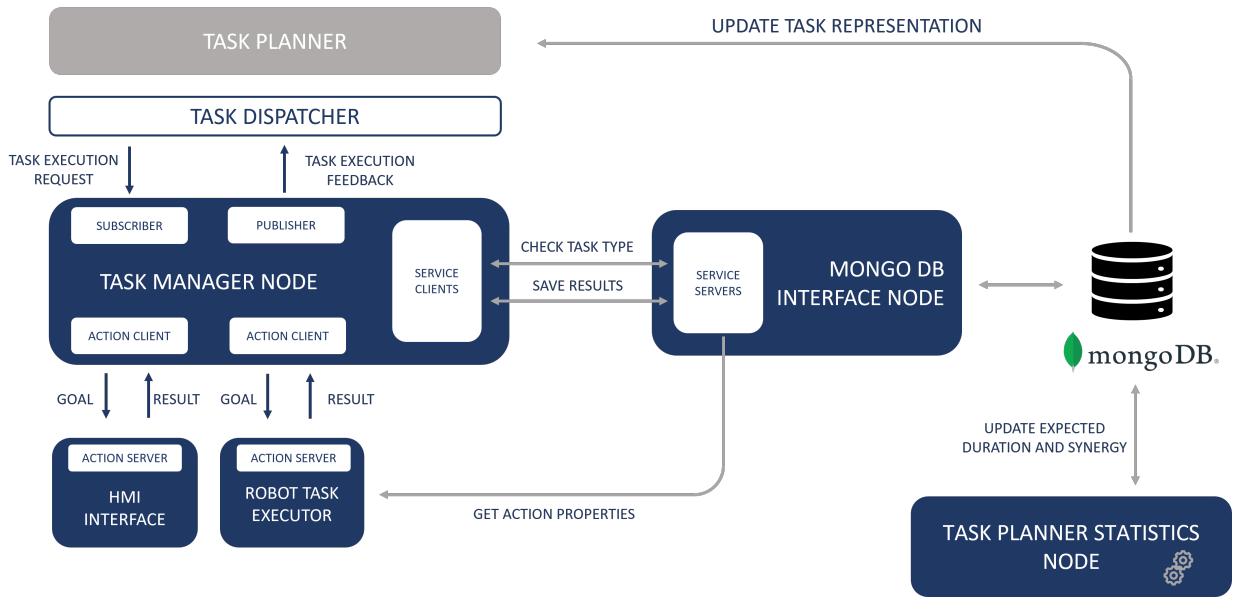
TASK PLANNER

UPDATE TASK REPRESENTATION

TASK DISPATCHER

TASK EXECUTION REQUEST

TASK EXECUTION FEEDBACK

SUBSCRIBER

PUBLISHER

TASK MANAGER NODE

SERVICE CLIENTS

ACTION CLIENT

ACTION CLIENT

CHECK TASK TYPE

SAVE RESULTS

SERVICE SERVERS

MONGO DB INTERFACE NODE

mongoDB.

GOAL

RESULT

GOAL

RESULT

ACTION SERVER

HMI INTERFACE

ACTION SERVER

ROBOT TASK EXECUTOR

GET ACTION PROPERTIES

UPDATE EXPECTED DURATION AND SYNERGY

TASK PLANNER STATISTICS NODE